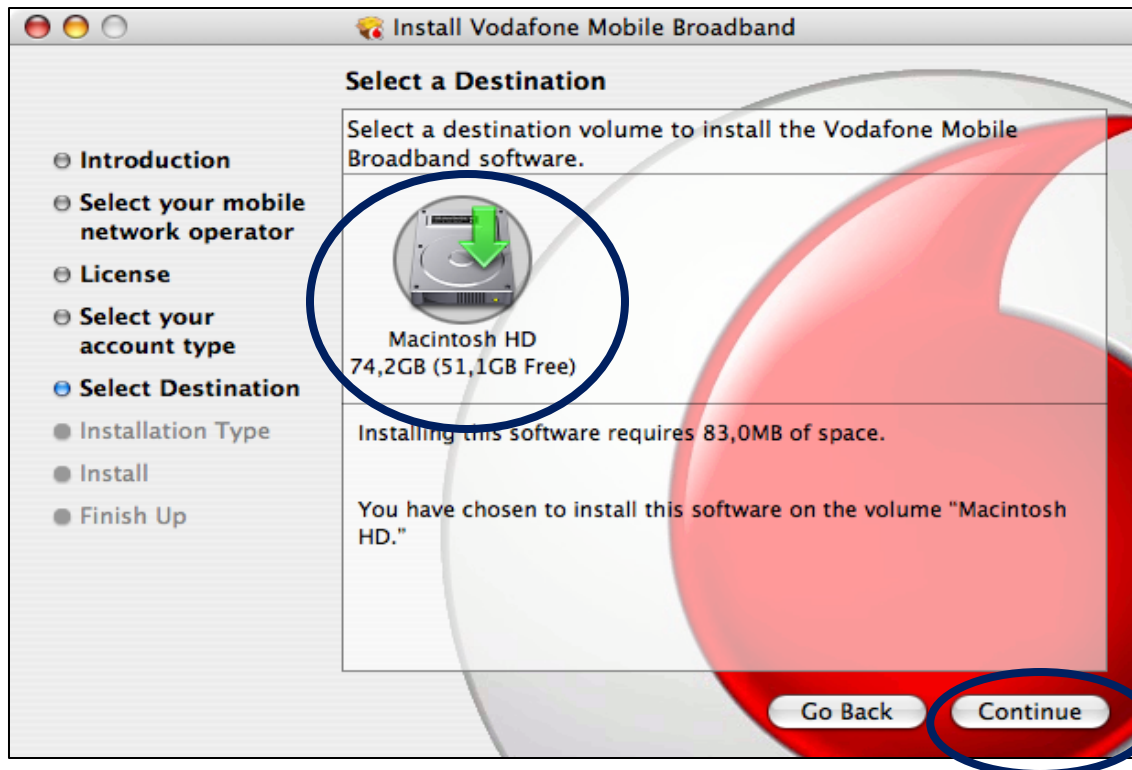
Install Vodafone Mobile Broadband

Select a Destination

Introduction
Select your mobile network operator
License
Select your account type
Select Destination
Installation Type
Install
Finish Up

Select a destination volume to install the Vodafone Mobile Broadband software.

Macintosh HD
74,2GB (51,1GB Free)

Installing this software requires 83,0MB of space.

You have chosen to install this software on the volume "Macintosh HD."

Go Back
Continue